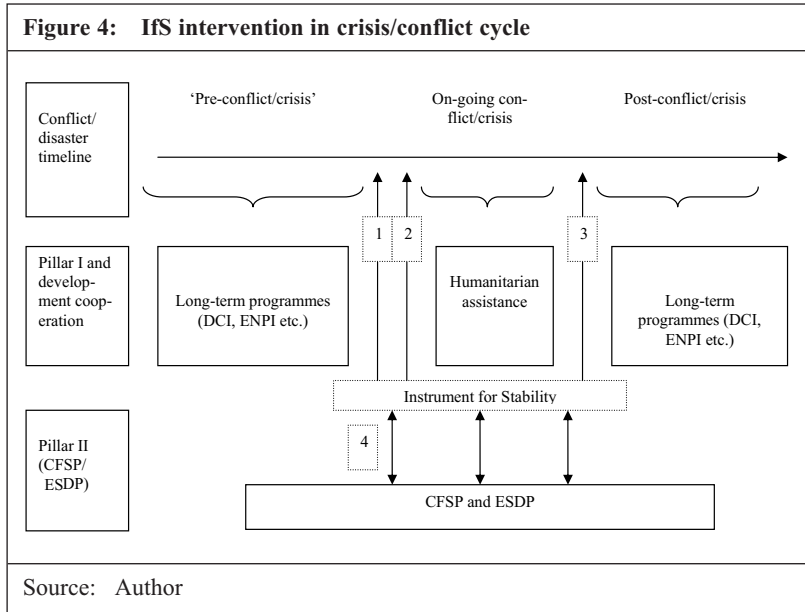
Figure 4: IfS intervention in crisis/conflict cycle

Conflict/ disaster timeline

'Pre-conflict/crisis'

On-going conflict/crisis

Post-conflict/crisis

Pillar I and development cooperation

Long-term programmes (DCI, ENPI etc.)

1

2

Humanitarian assistance

3

Long-term programmes (DCI, ENPI etc.)

Instrument for Stability

Pillar II (CFSP/ ESDP)

4

CFSP and ESDP

Source: Author